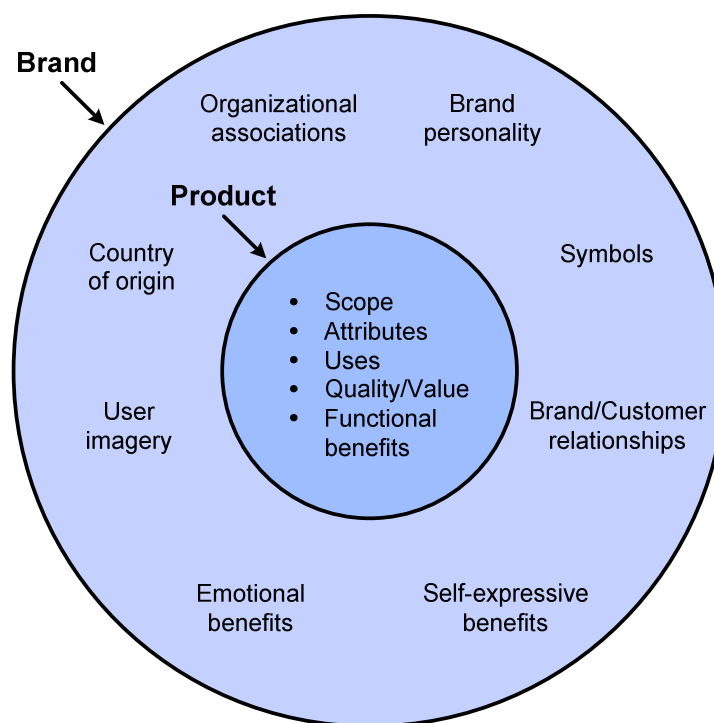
Brand

Organizational associations

Brand personality

Product

Country of origin

Symbols

- Scope
- Attributes
- Uses
- Quality/Value
- Functional benefits

User imagery

Brand/Customer relationships

Emotional benefits

Self-expressive benefits